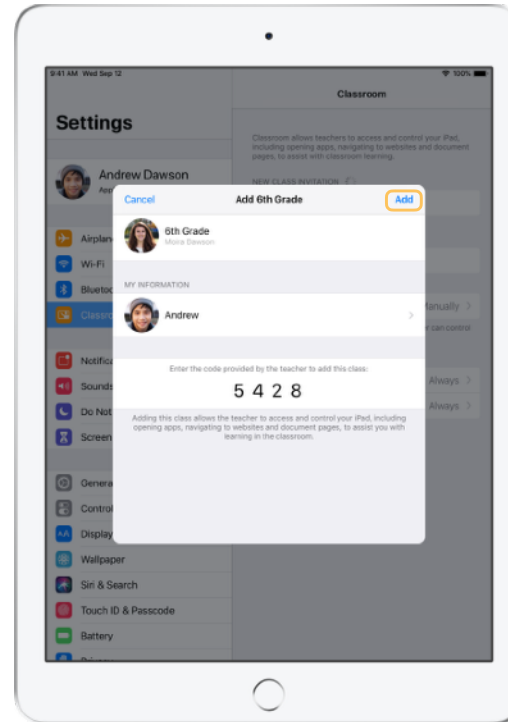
9:41 AM Wed Sep 12

100%

Settings

Andrew Dawson

App

Airplan

Wi-Fi

Blueto

Classro

Notifica

Sounds

Do Not

Screen

Genera

Contro

Display

Wallpaper

Siri & Search

Touch ID & Passcode

Battery

Classroom

Classroom allows teachers to access and control your iPad, including opening apps, navigating to websites and document pages, to assist with classroom learning.

NEW CLASS INVITATION

Manually >

can control

Always >

Always >

Cancel

Add 6th Grade

Add

6th Grade

Moira Dawson

MY INFORMATION

Andrew

Enter the code provided by the teacher to add this class:

5 4 2 8

Adding this class allows the teacher to access and control your iPad, including opening apps, navigating to websites and document pages, to assist you with learning in the classroom.